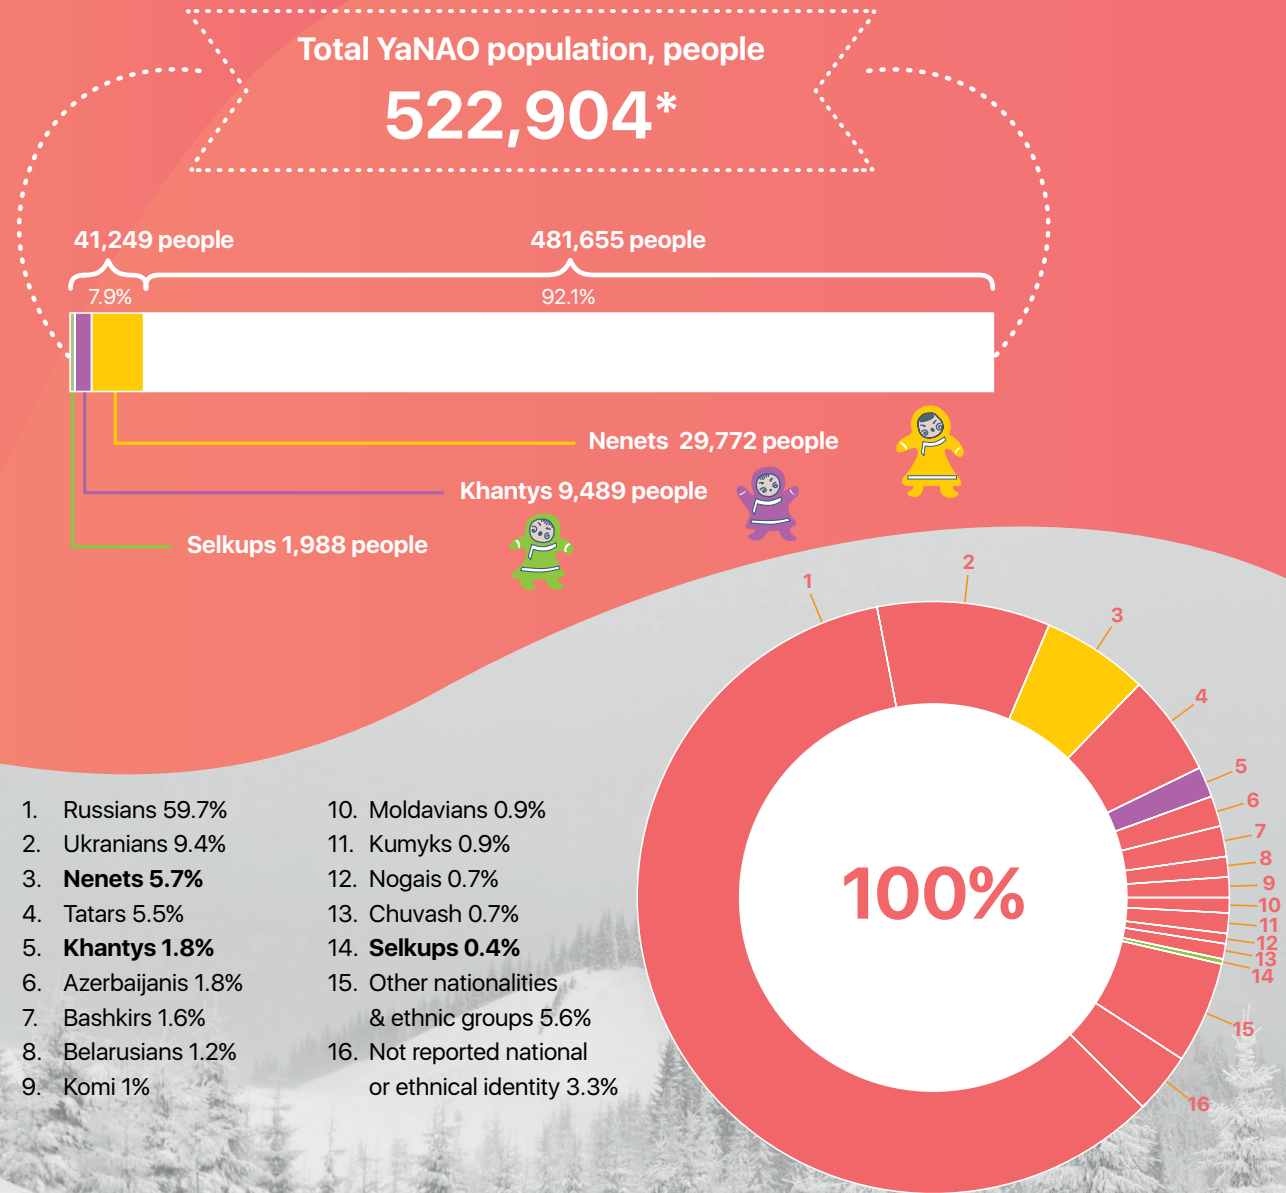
Total YaNAO population, people

522,904*

41,249 people

481,655 people

7.9%

92.1%

Nenets 29,772 people

Khantys 9,489 people

Selkups 1,988 people

1. Russians 59.7%
2. Ukranians 9.4%
3. **Nenets 5.7%**
4. Tatars 5.5%
5. **Khantys 1.8%**
6. Azerbaijanis 1.8%
7. Bashkirs 1.6%
8. Belarusians 1.2%
9. Komi 1%

10. Moldavians 0.9%
11. Kumyks 0.9%
12. Nogais 0.7%
13. Chuvash 0.7%
14. **Selkups 0.4%**
15. Other nationalities & ethnic groups 5.6%
16. Not reported national or ethnical identity 3.3%

1 2 3 4 5 6 7 8 9 10 11 12 13 14 15 16

100%